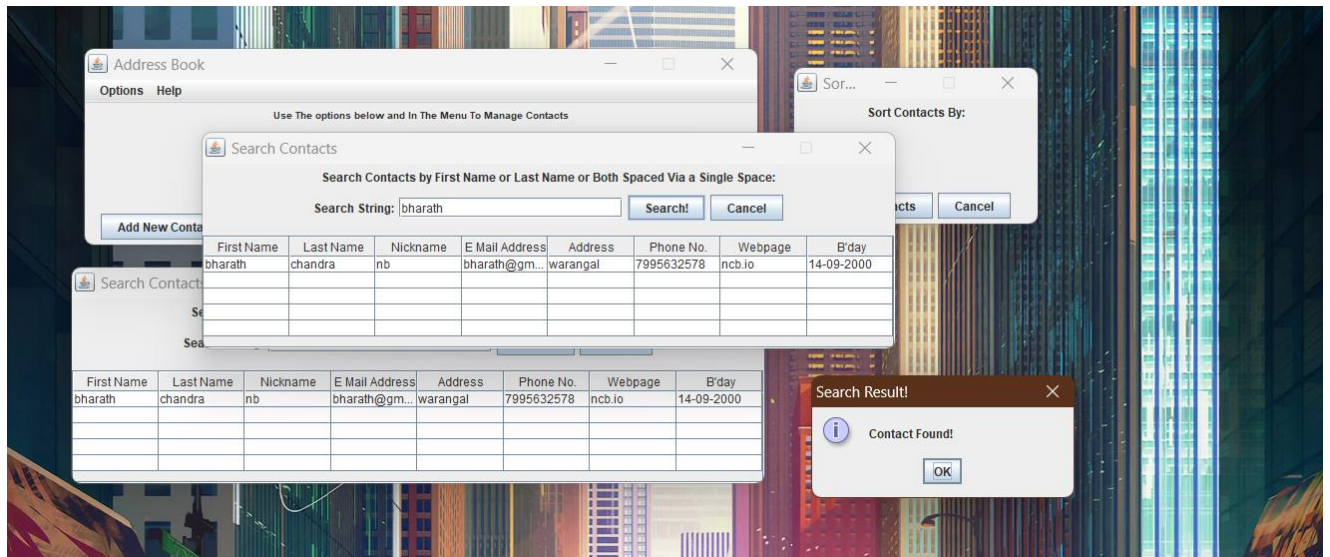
Address Book

Options Help

Use The options below and In The Menu To Manage Contacts

Add New Conta

Sor...

Sort Contacts By:

cts Cancel

Search Contacts

Search Contacts by First Name or Last Name or Both Spaced Via a Single Space:

Search String: bharath Search! Cancel

| First Name | Last Name | Nickname | E Mail Address | Address | Phone No. | Webpage | B'day |
|---|---|---|---|---|---|---|---|
| bharath | chandra | nb | bharath@gm... | warangal | 7995632578 | ncb.io | 14-09-2000 |
| | | | | | | | |
| | | | | | | | |
| | | | | | | | |
| | | | | | | | |

Search Contacts

Se

Sea

| First Name | Last Name | Nickname | E Mail Address | Address | Phone No. | Webpage | B'day |
|---|---|---|---|---|---|---|---|
| bharath | chandra | nb | bharath@gm... | warangal | 7995632578 | ncb.io | 14-09-2000 |
| | | | | | | | |
| | | | | | | | |
| | | | | | | | |
| | | | | | | | |

Search Result!

Contact Found!

OK